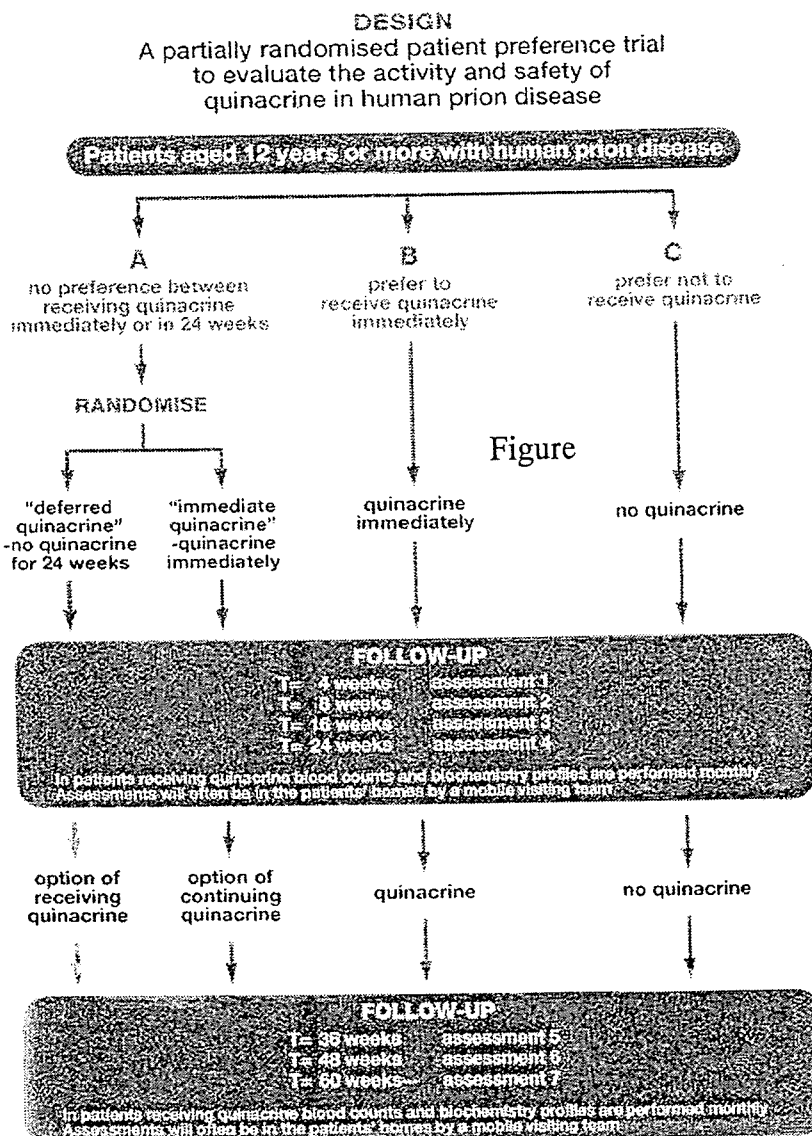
DESIGN

A partially randomised patient preference trial to evaluate the activity and safety of quinacrine in human prion disease

Patients aged 12 years or more with human prion disease

A
no preference between receiving quinacrine immediately or in 24 weeks

B
prefer to receive quinacrine immediately

C
prefer not to receive quinacrine

RANDOMISE

Figure

"deferred quinacrine" -no quinacrine for 24 weeks

"immediate quinacrine" -quinacrine immediately

quinacrine immediately

no quinacrine

FOLLOW-UP
T= 4 weeks assessment 1
T= 8 weeks assessment 2
T= 16 weeks assessment 3
T= 24 weeks assessment 4

In patients receiving quinacrine blood counts and biochemistry profiles are performed monthly. Assessments will often be in the patients' homes by a mobile visiting team

option of receiving quinacrine

option of continuing quinacrine

quinacrine

no quinacrine

FOLLOW-UP
T= 36 weeks assessment 5
T= 48 weeks assessment 6
T= 60 weeks assessment 7

In patients receiving quinacrine blood counts and biochemistry profiles are performed monthly. Assessments will often be in the patients' homes by a mobile visiting team